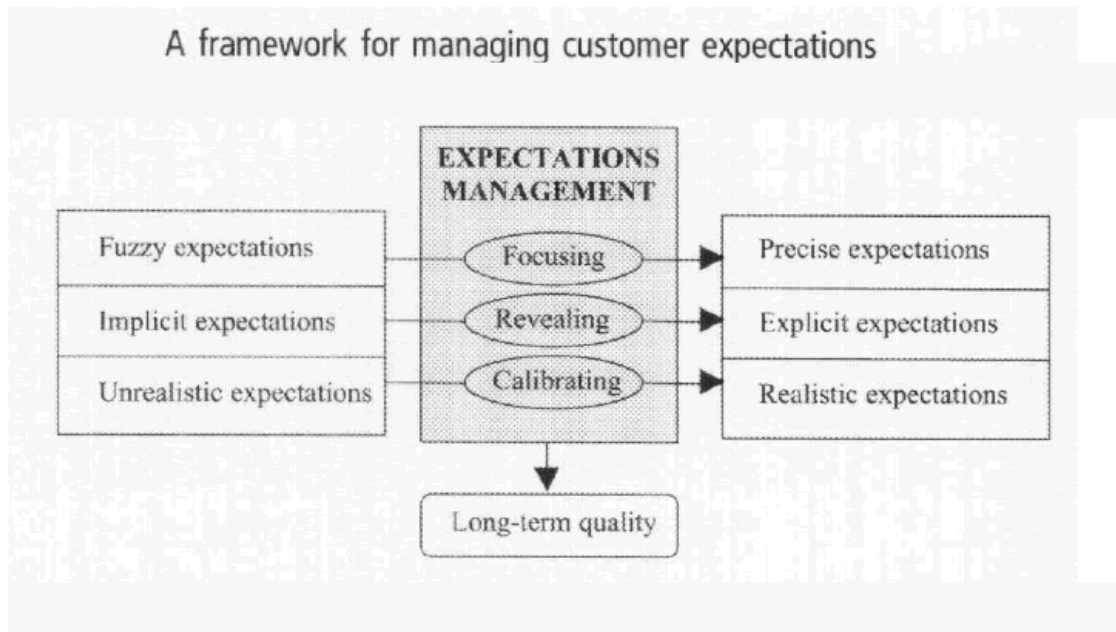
A framework for managing customer expectations

EXPECTATIONS MANAGEMENT

Fuzzy expectations

Focusing

Precise expectations

Implicit expectations

Revealing

Explicit expectations

Unrealistic expectations

Calibrating

Realistic expectations

Long-term quality